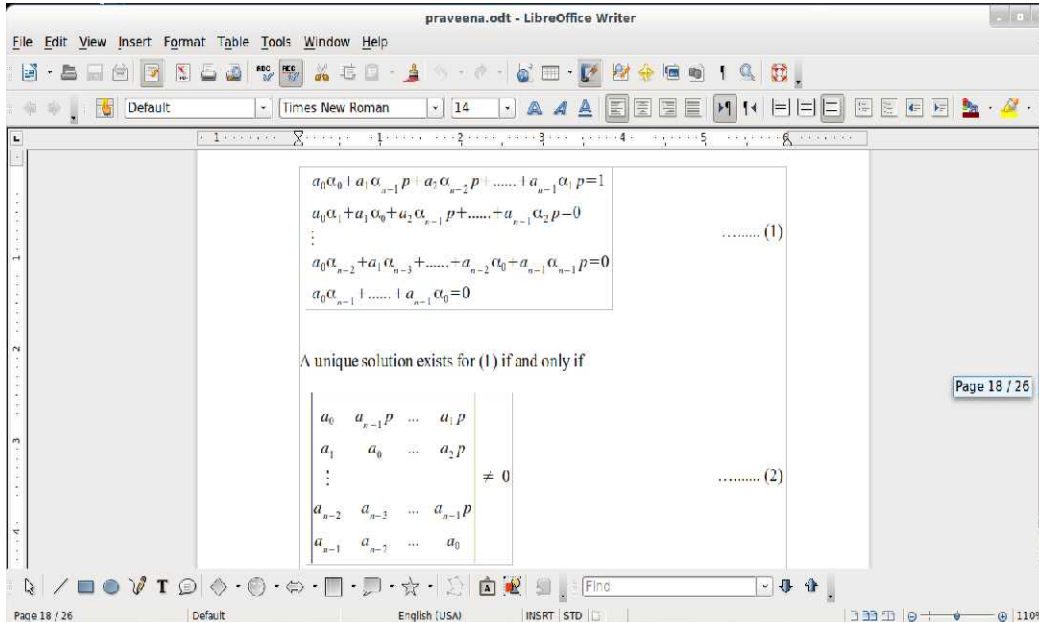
praveena.odt - LibreOffice Writer

File Edit View Insert Format Table Tools Window Help

Default Times New Roman 14

$a_0\alpha_0 + a_1\alpha_{n-1}p + a_2\alpha_{n-2}p + ...... + a_{n-1}\alpha_1 p = 1$
$a_0\alpha_1 + a_1\alpha_0 + a_2\alpha_{n-1}p + ...... + a_{n-1}\alpha_2 p = 0$
$\vdots$
$a_0\alpha_{n-2} + a_1\alpha_{n-3} + ...... + a_{n-2}\alpha_0 + a_{n-1}\alpha_{n-1}p = 0$
$a_0\alpha_{n-1} + ...... + a_{n-1}\alpha_0 = 0$
......... (1)

A unique solution exists for (1) if and only if

$\begin{vmatrix} a_0 & a_{n-1}p & \cdots & a_1 p \\ a_1 & a_0 & \cdots & a_2 p \\ \vdots & & & \\ a_{n-2} & a_{n-3} & \cdots & a_{n-1}p \\ a_{n-1} & a_{n-2} & \cdots & a_0 \end{vmatrix} \neq 0$
......... (2)

Page 18 / 26

Find

Page 18 / 26 Default English (USA) INSRT STD 110%